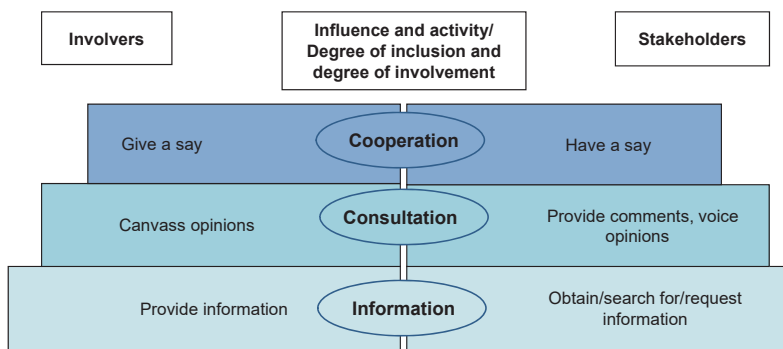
Involvers

Influence and activity/ Degree of inclusion and degree of involvement

Stakeholders

Give a say

Cooperation

Have a say

Canvass opinions

Consultation

Provide comments, voice opinions

Provide information

Information

Obtain/search for/request information